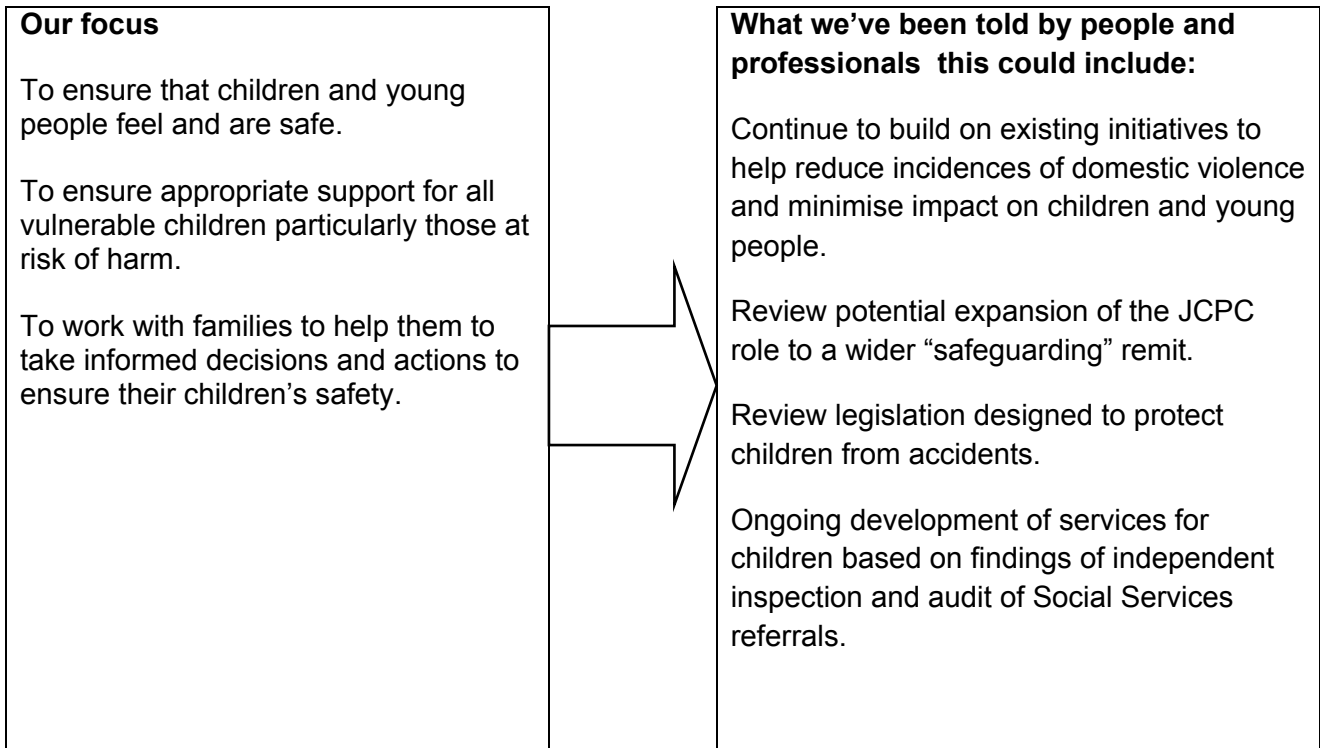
**Our focus**

To ensure that children and young people feel and are safe.

To ensure appropriate support for all vulnerable children particularly those at risk of harm.

To work with families to help them to take informed decisions and actions to ensure their children's safety.

**What we've been told by people and professionals this could include:**

Continue to build on existing initiatives to help reduce incidences of domestic violence and minimise impact on children and young people.

Review potential expansion of the JCPC role to a wider "safeguarding" remit.

Review legislation designed to protect children from accidents.

Ongoing development of services for children based on findings of independent inspection and audit of Social Services referrals.